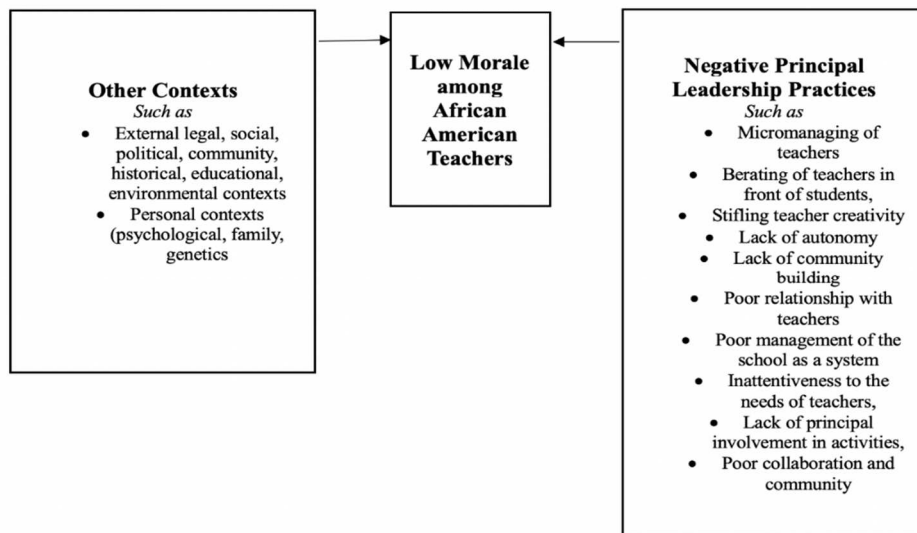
Other Contexts
*Such as*

- External legal, social, political, community, historical, educational, environmental contexts
- Personal contexts (psychological, family, genetics

Low Morale among African American Teachers

Negative Principal Leadership Practices
*Such as*

- Micromanaging of teachers
- Berating of teachers in front of students,
- Stifling teacher creativity
- Lack of autonomy
- Lack of community building
- Poor relationship with teachers
- Poor management of the school as a system
- Inattentiveness to the needs of teachers,
- Lack of principal involvement in activities,
- Poor collaboration and community